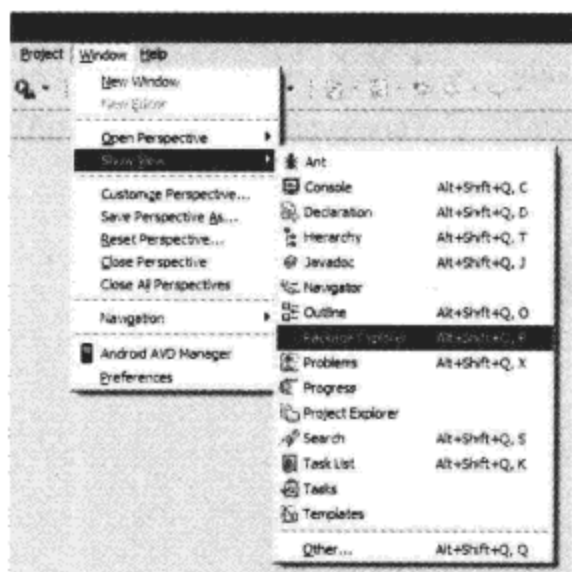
Project Window Help

New Window
New Editor

Open Perspective
Show View

Customize Perspective...
Save Perspective As...
Reset Perspective...
Close Perspective
Close All Perspectives

Navigation

Android AVD Manager
Preferences

Ant
Console Alt+Shift+Q, C
Declaration Alt+Shift+Q, D
Hierarchy Alt+Shift+Q, T
Javadoc Alt+Shift+Q, J
Navigator
Outline Alt+Shift+Q, O
Package Explorer Alt+Shift+Q, P
Problems Alt+Shift+Q, X
Progress
Project Explorer
Search Alt+Shift+Q, S
Task List Alt+Shift+Q, K
Tasks
Templates

Other... Alt+Shift+Q, Q